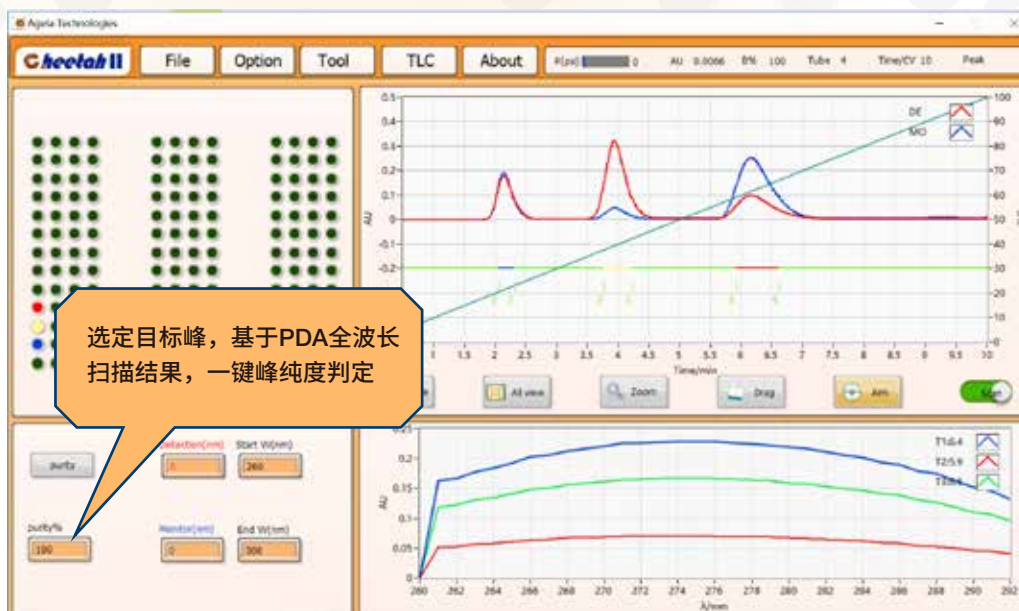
Agela Technologies

Cheetah II | File | Option | Tool | TLC | About

P(psi) 0 AU 0.0066 B% 100 Tube 4 Time/CV 10 Peak

0.5 0.4 0.3 0.2 0.1 0 -0.1 -0.2 -0.3 -0.4

AU

DE
MO

100 90 80 70 60 50 40 30 20 10 0

1 1.5 2 2.5 3 3.5 4 4.5 5 5.5 6 6.5 7 7.5 8 8.5 9 9.5 10

Time/min

All view | Zoom | Drag | Aim

选定目标峰，基于PDA全波长扫描结果，一键峰纯度判定

purity

Detection(nm) 0

Start W(nm) 260

purity%

100

Monitor(nm) 0

End W(nm) 300

0.25 0.2 0.15 0.1 0.05 0

AU

T1:6.4
T2:5.9
T3:6.4

260 262 264 266 268 270 272 274 276 278 280 282 284 286 288 290 292

λ/nm